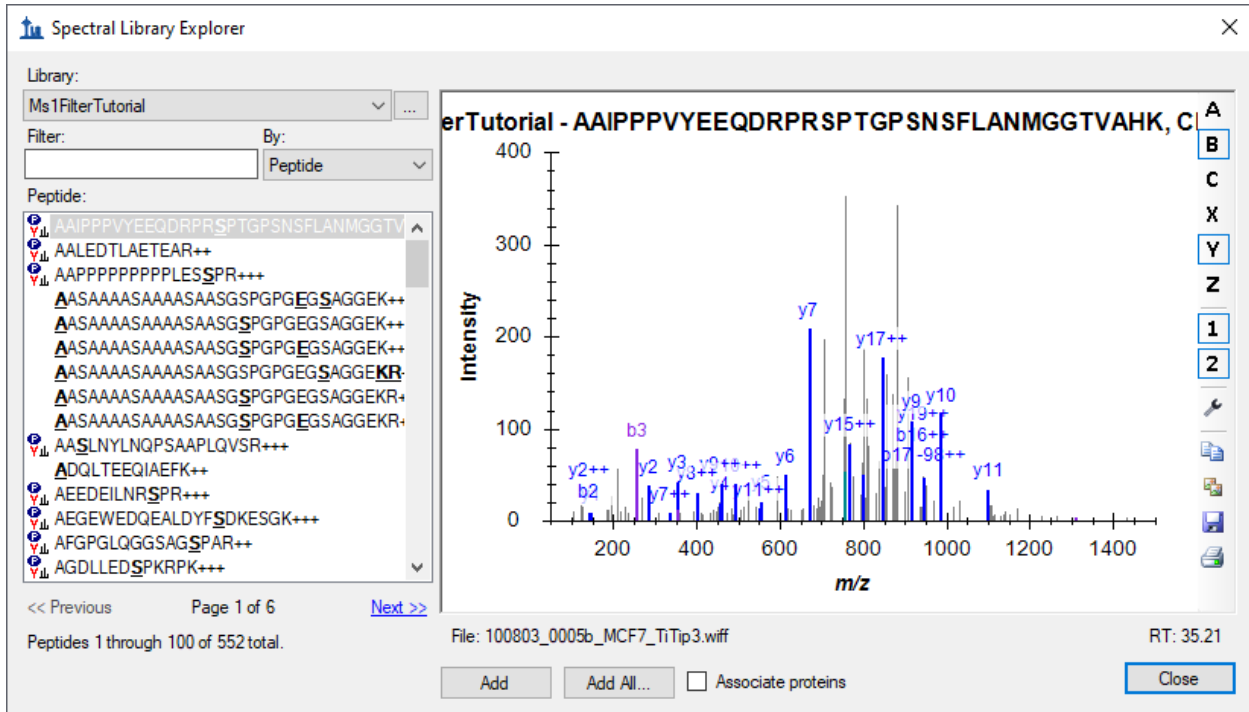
Spectral Library Explorer

Library:
Ms1FilterTutorial
...
Filter:
By:
Peptide
Peptide:
AAIPPPVYEEQDRPRSPTGPSNSFLANMGGTV
AALEDTLAETEAR++
AAPPPPPPPPPLESSPR+++
AASAAAASAAAASAASGSPGPGEGSAGGEK++
AASAAAASAAAASAASGSPGPGEGSAGGEK++
AASAAAASAAAASAASGSPGPGEGSAGGEK++
AASAAAASAAAASAASGSPGPGEGSAGGEKR
AASAAAASAAAASAASGSPGPGEGSAGGEKR
AASAAAASAAAASAASGSPGPGEGSAGGEKR
AASLNYLNQPSAAPLQVSR+++
ADQLTEEQIAEFK++
AEEDEILNRSPR+++
AEGEWEDQEALDYFSDKESGK+++
AFGPGLQGGSAGSPAR++
AGDLLEDSPKRPK+++
<< Previous
Page 1 of 6
Next >>
Peptides 1 through 100 of 552 total.

erTutorial - AAIPPPVYEEQDRPRSPTGPSNSFLANMGGTVAHK, C

400
300
200
100
0
Intensity
200 400 600 800 1000 1200 1400
m/z
y2++ b2 b3 y2 y7++ y3 y3++ y9++ y4 y11++ y6 y7 y15++ y17++ y9 y19++ b16++ y10 b17 -98++ y11

A
B
C
X
Y
Z
1
2

File: 100803_0005b_MCF7_TiTip3.wiff
RT: 35.21

Add
Add All...
Associate proteins
Close